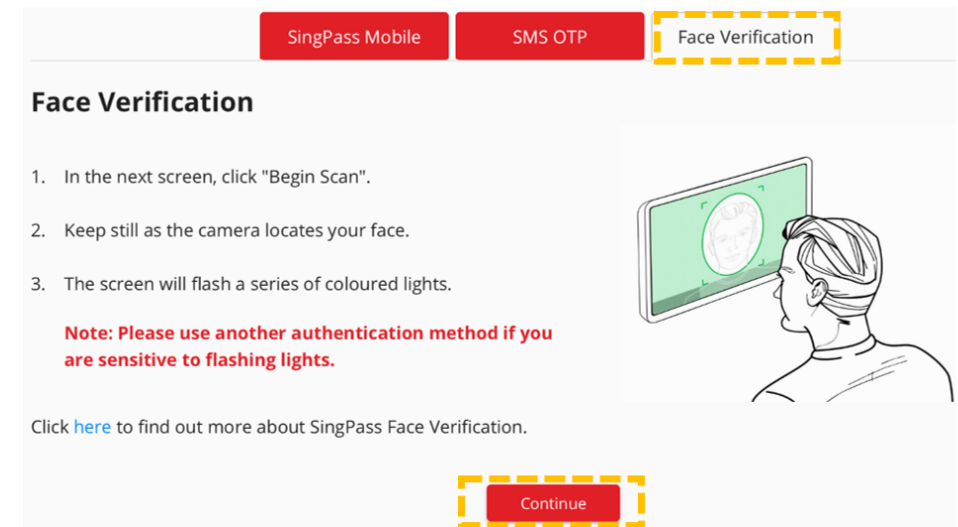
SingPass Mobile SMS OTP Face Verification

Face Verification

1. In the next screen, click "Begin Scan".

2. Keep still as the camera locates your face.

3. The screen will flash a series of coloured lights.

Note: Please use another authentication method if you are sensitive to flashing lights.

Click here to find out more about SingPass Face Verification.

Continue